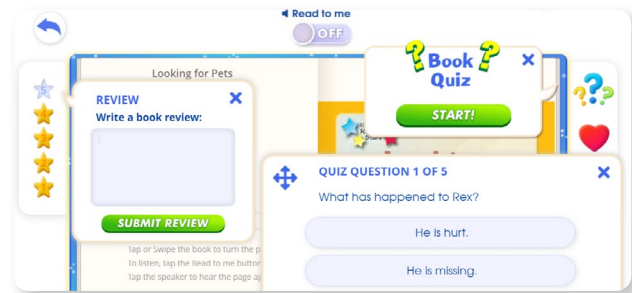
Read to me
OFF

Looking for Pets

5

REVIEW
Write a book review:

SUBMIT REVIEW

Tap or Swipe the book to turn the p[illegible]
To listen, tap the Read to me button
Tap the speaker to hear the page ag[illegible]

Book Quiz
START!

QUIZ QUESTION 1 OF 5
What has happened to Rex?

He is hurt.

He is missing.